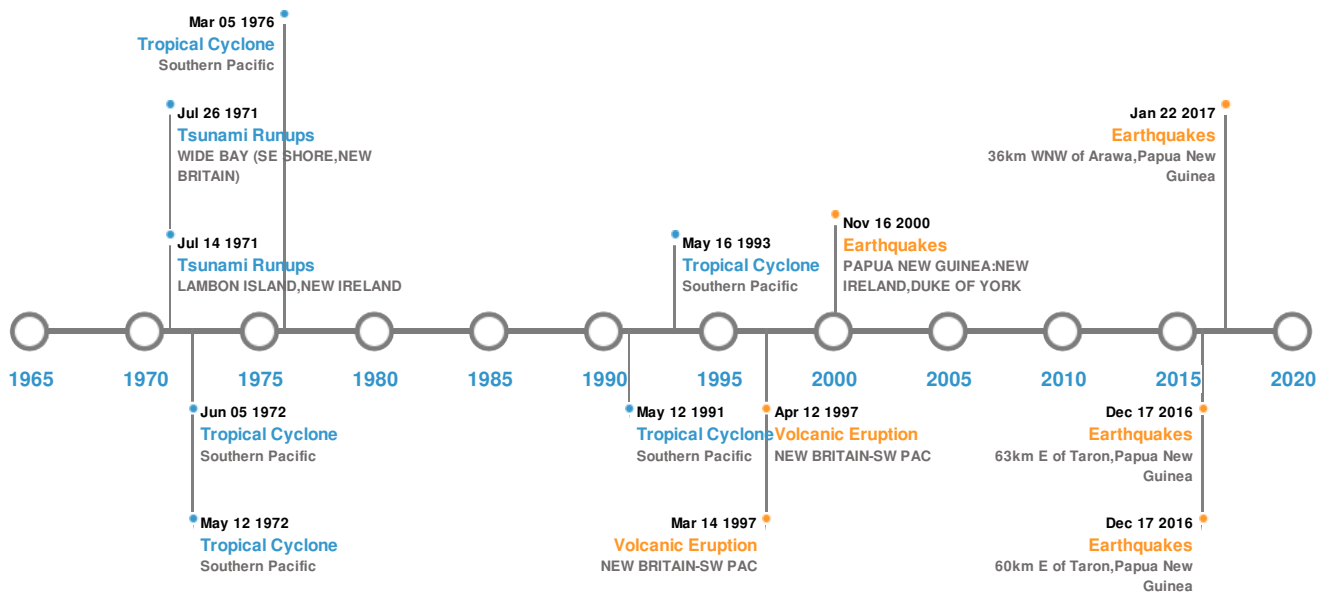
Mar 05 1976
Tropical Cyclone
Southern Pacific

Jul 26 1971
Tsunami Runups
WIDE BAY (SE SHORE,NEW BRITAIN)

Jul 14 1971
Tsunami Runups
LAMBON ISLAND,NEW IRELAND

May 16 1993
Tropical Cyclone
Southern Pacific

Nov 16 2000
Earthquakes
PAPUA NEW GUINEA:NEW IRELAND,DUKE OF YORK

Jan 22 2017
Earthquakes
36km WNW of Arawa,Papua New Guinea

1965 1970 1975 1980 1985 1990 1995 2000 2005 2010 2015 2020

Jun 05 1972
Tropical Cyclone
Southern Pacific

May 12 1972
Tropical Cyclone
Southern Pacific

May 12 1991
Tropical Cyclone
Southern Pacific

Apr 12 1997
Volcanic Eruption
NEW BRITAIN-SW PAC

Mar 14 1997
Volcanic Eruption
NEW BRITAIN-SW PAC

Dec 17 2016
Earthquakes
63km E of Taron,Papua New Guinea

Dec 17 2016
Earthquakes
60km E of Taron,Papua New Guinea